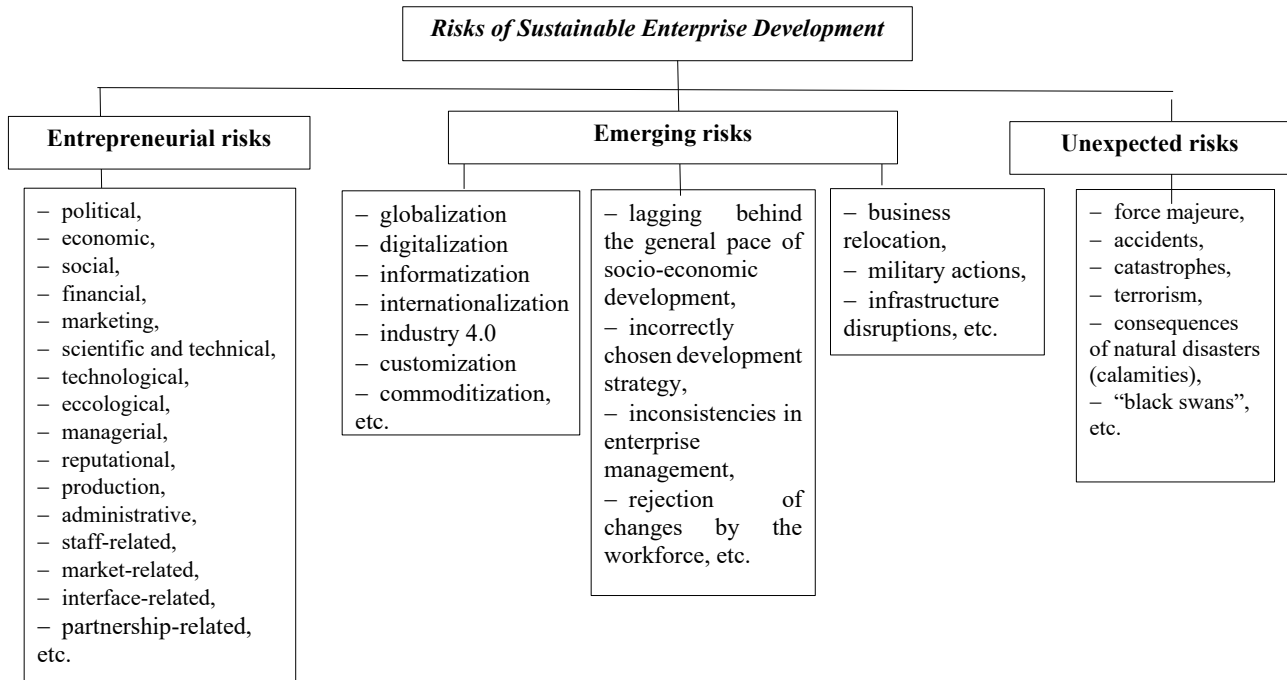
Risks of Sustainable Enterprise Development

Entrepreneurial risks

– political,
– economic,
– social,
– financial,
– marketing,
– scientific and technical,
– technological,
– eccological,
– managerial,
– reputational,
– production,
– administrative,
– staff-related,
– market-related,
– interface-related,
– partnership-related,
etc.

Emerging risks

– globalization
– digitalization
– informatization
– internationalization
– industry 4.0
– customization
– commoditization,
etc.

– lagging behind the general pace of socio-economic development,
– incorrectly chosen development strategy,
– inconsistencies in enterprise management,
– rejection of changes by the workforce, etc.

– business relocation,
– military actions,
– infrastructure disruptions, etc.

Unexpected risks

– force majeure,
– accidents,
– catastrophes,
– terrorism,
– consequences of natural disasters (calamities),
– "black swans",
etc.